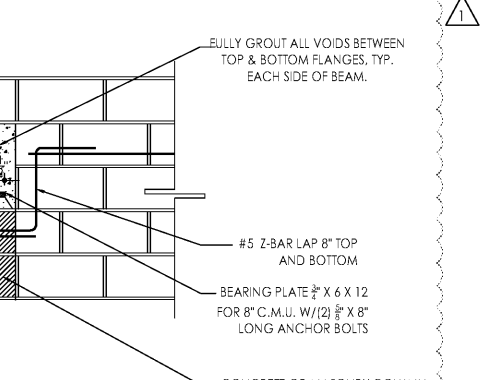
1

FULLY GROUT ALL VOIDS BETWEEN TOP & BOTTOM FLANGES, TYP. EACH SIDE OF BEAM.

#5 Z-BAR LAP 8" TOP AND BOTTOM

BEARING PLATE $\frac{3}{4}$" X 6 X 12 FOR 8" C.M.U. W/(2) $\frac{5}{8}$" X 8" LONG ANCHOR BOLTS

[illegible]